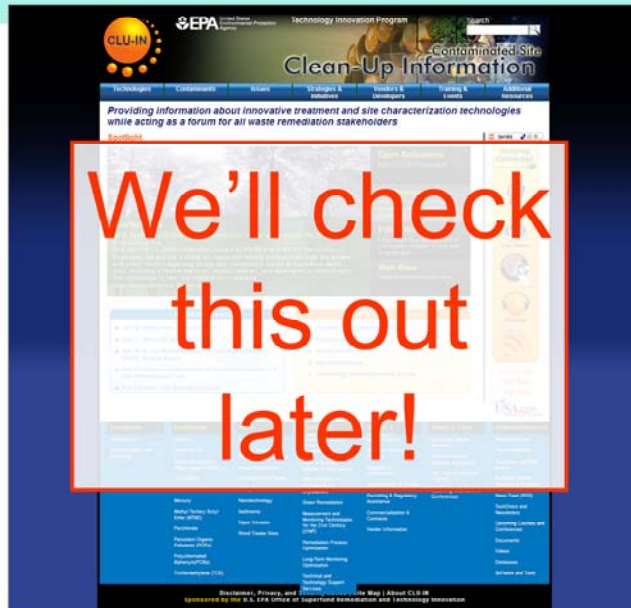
CLU-IN

EPA United States Environmental Protection Agency

Technology Innovation Program

Search

Contaminated Site Clean-Up Information

Technologies | Contaminants | Issues | Strategies & Initiatives | Vendors & Developers | Training & Events | Additional Resources

Providing information about innovative treatment and site characterization technologies while acting as a forum for all waste remediation stakeholders

Spotlight

We'll check this out later!

Mercury

Methyl Tertiary Butyl Ether (MTBE)

Perchlorate

Persistent Organic Pollutants (POPs)

Polychlorinated Biphenyls (PCBs)

Trichloroethylene (TCE)

Nanotechnology

Sediments

Vapor Intrusion

Wood Treater Sites

Green Remediation

Measurement and Monitoring Technologies for the 21st Century (21M²)

Remediation Process Optimization

Long-Term Monitoring Optimization

Technical and Technology Support Services

Conferences

News Feed (RSS)

TechDirect and Newsletters

Upcoming Courses and Conferences

Documents

Videos

Databases

Verification and Tests

Commercialization & Contracts

Vendor Information

Disclaimer, Privacy, and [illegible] | Site Map | About CLU-IN

Sponsored by the U.S. EPA Office of Superfund Remediation and Technology Innovation